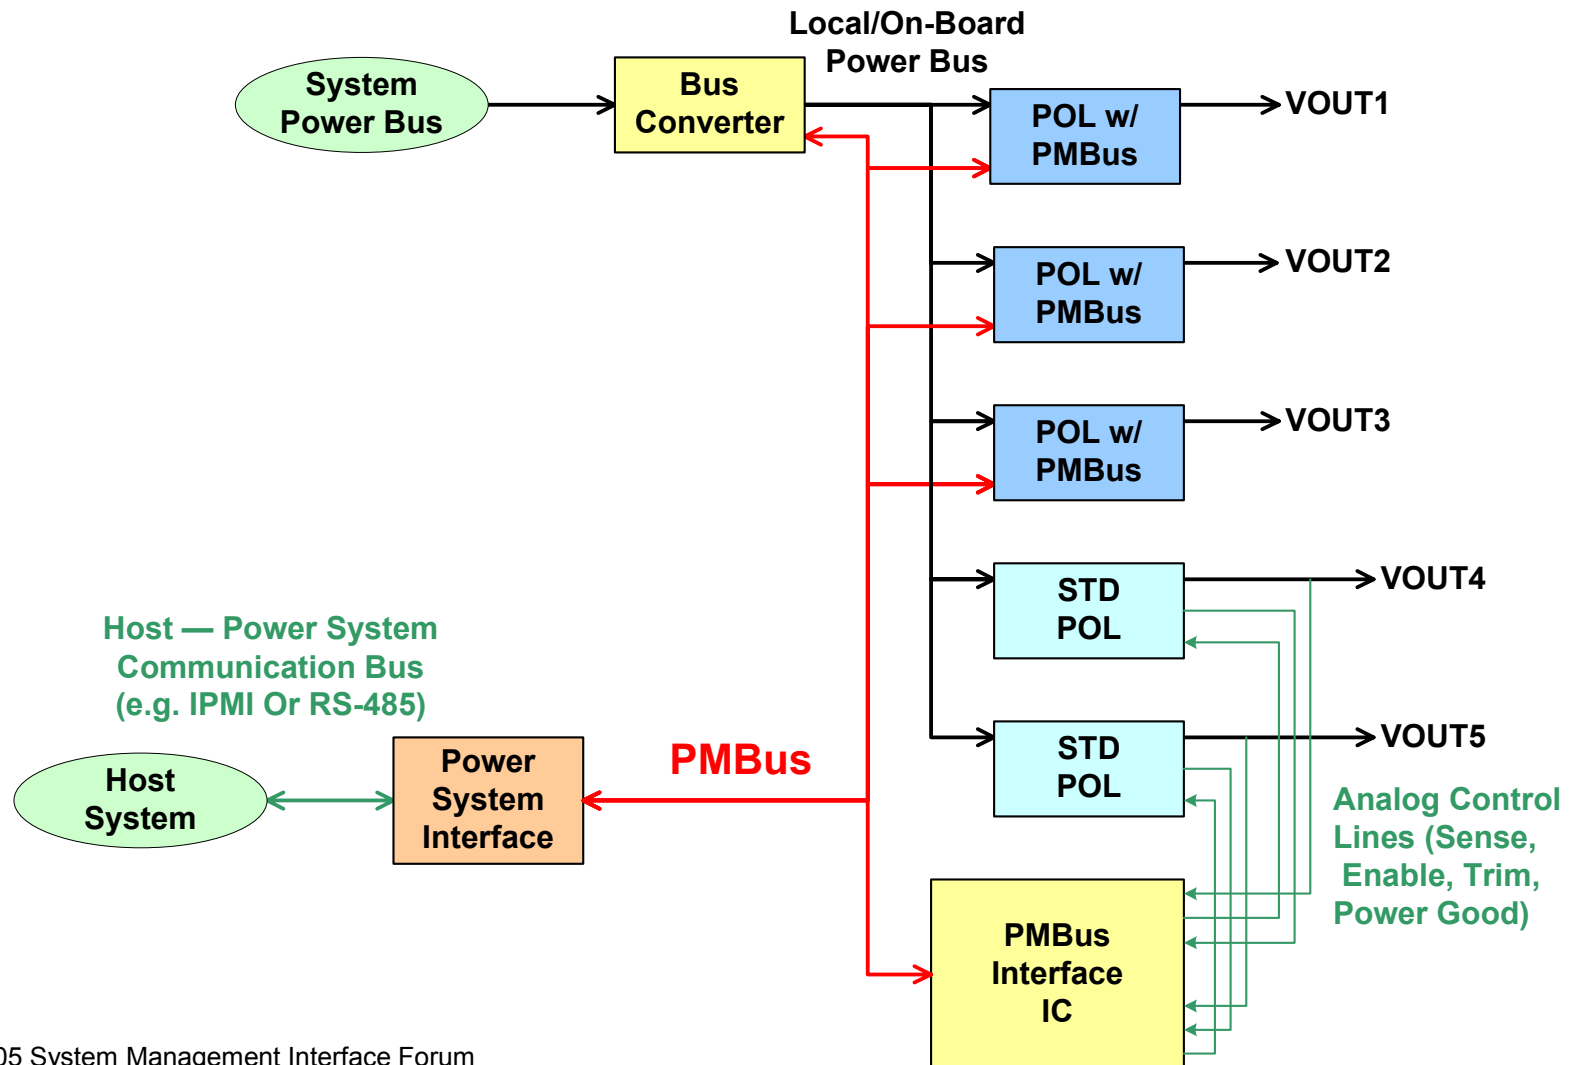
Local/On-Board Power Bus

System Power Bus

Bus Converter

POL w/ PMBus

VOUT1

POL w/ PMBus

VOUT2

POL w/ PMBus

VOUT3

STD POL

VOUT4

Host — Power System Communication Bus (e.g. IPMI Or RS-485)

STD POL

VOUT5

PMBus

Host System

Power System Interface

Analog Control Lines (Sense, Enable, Trim, Power Good)

PMBus Interface IC

05 System Management Interface Forum